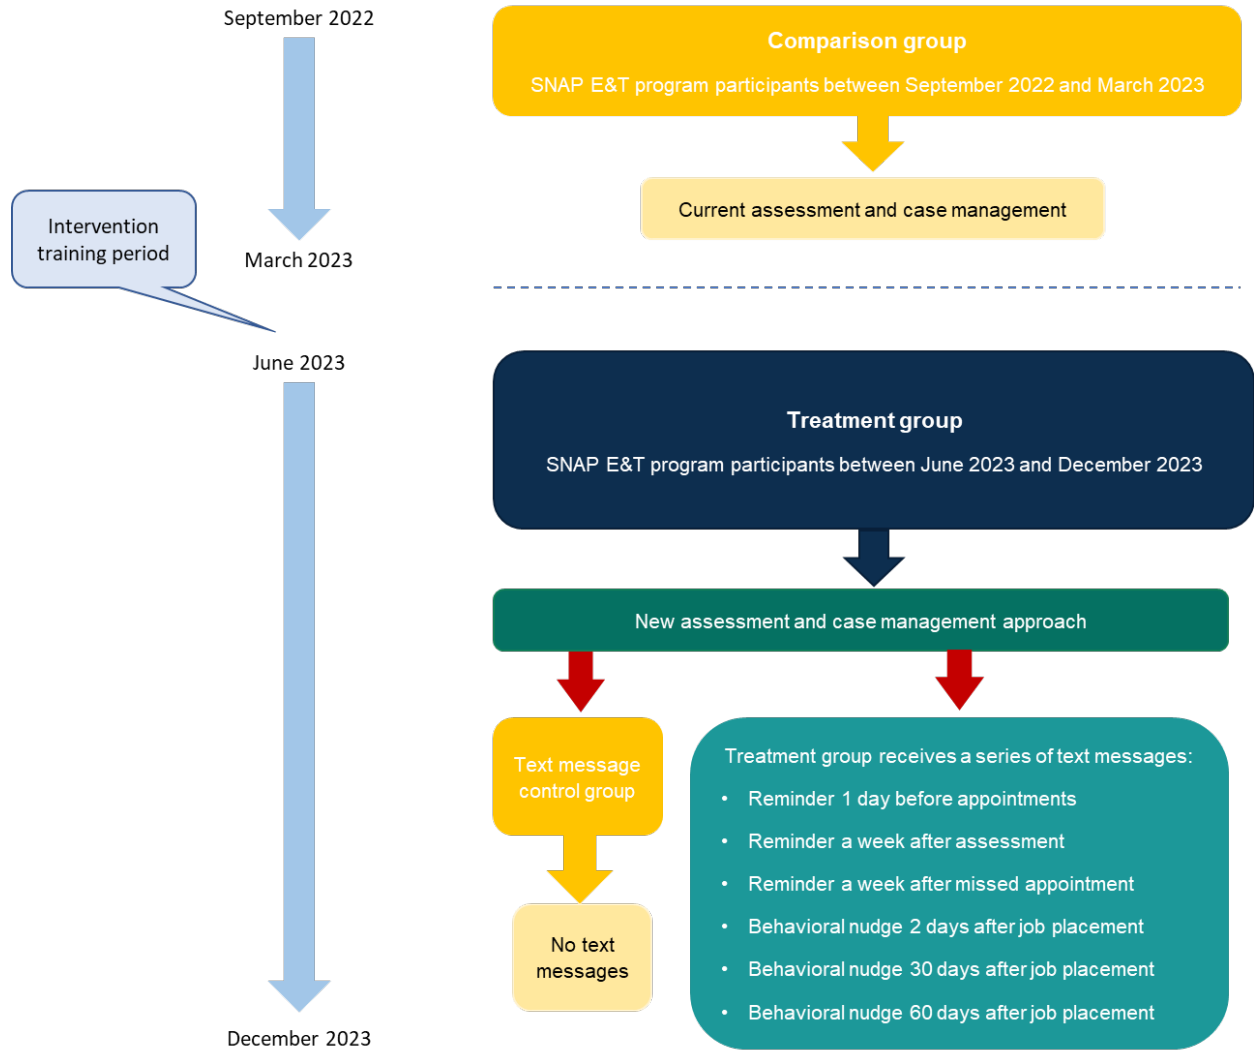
September 2022

March 2023

Intervention training period

June 2023

December 2023

Comparison group

SNAP E&T program participants between September 2022 and March 2023

Current assessment and case management

Treatment group

SNAP E&T program participants between June 2023 and December 2023

New assessment and case management approach

Text message control group

No text messages

Treatment group receives a series of text messages:

- Reminder 1 day before appointments
- Reminder a week after assessment
- Reminder a week after missed appointment
- Behavioral nudge 2 days after job placement
- Behavioral nudge 30 days after job placement
- Behavioral nudge 60 days after job placement